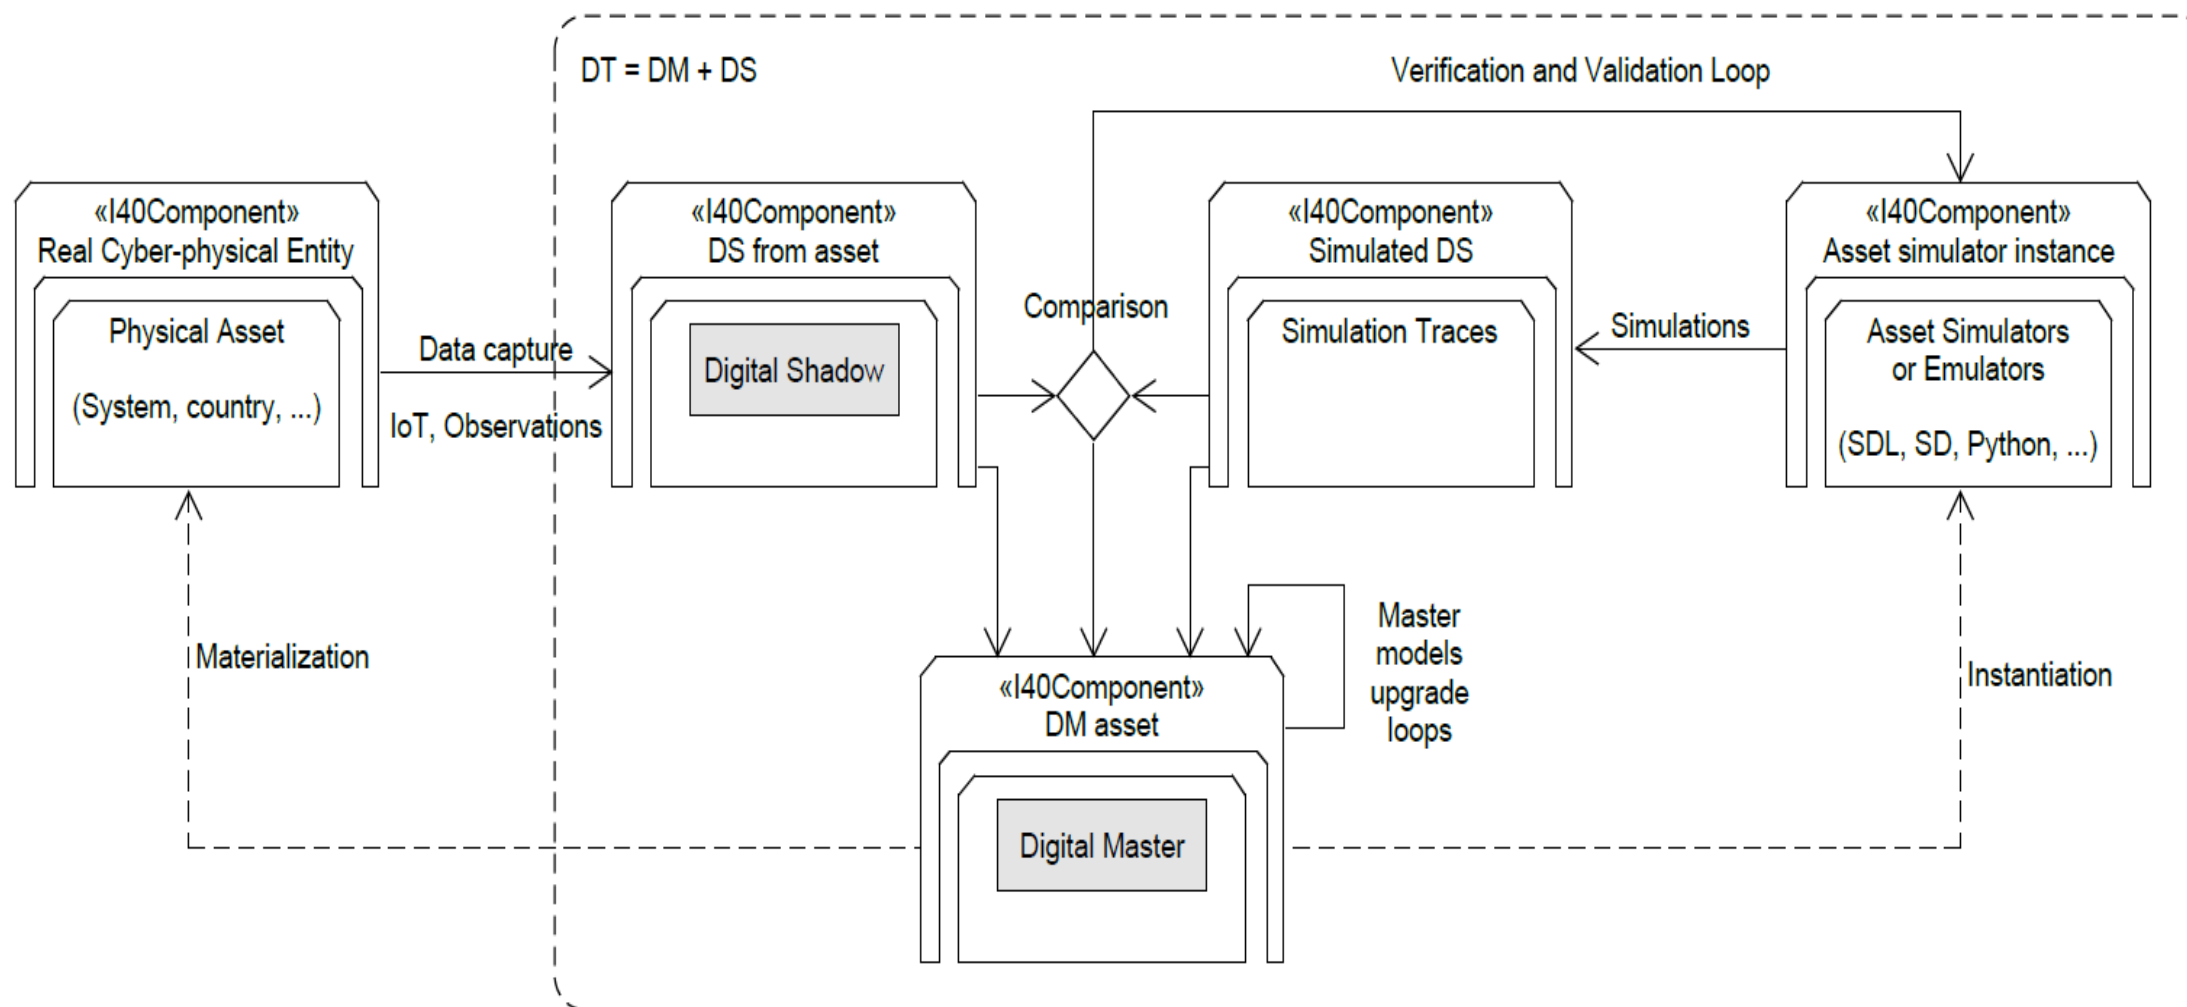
DT = DM + DS

Verification and Validation Loop

«I40Component»
Real Cyber-physical Entity

Physical Asset

(System, country, ...)

Data capture

IoT, Observations

«I40Component»
DS from asset

Digital Shadow

Comparison

«I40Component»
Simulated DS

Simulation Traces

Simulations

«I40Component»
Asset simulator instance

Asset Simulators or Emulators

(SDL, SD, Python, ...)

Materialization

«I40Component»
DM asset

Digital Master

Master models upgrade loops

Instantiation